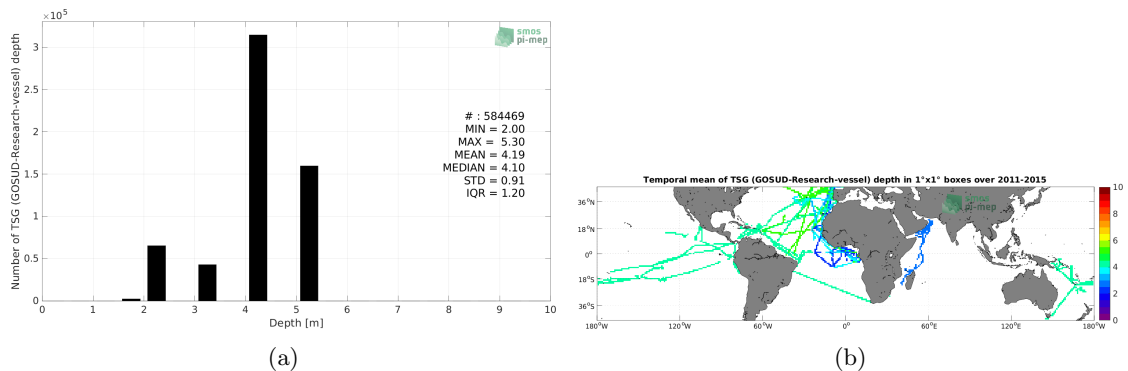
$\times10^5$

smos pi-mep

Number of TSG (GOSUD-Research-vessel) depth

3
2.5
2
1.5
1
0.5
0

0 1 2 3 4 5 6 7 8 9 10

Depth [m]

# : 584469
MIN = 2.00
MAX = 5.30
MEAN = 4.19
MEDIAN = 4.10
STD = 0.91
IQR = 1.20

(a)

Temporal mean of TSG (GOSUD-Research-vessel) depth in 1°x1° boxes over 2011-2015

smos pi-mep

36°N
18°N
0°
18°S
36°S

180°W 120°W 60°W 0° 60°E 120°E 180°W

10
8
6
4
2
0

(b)